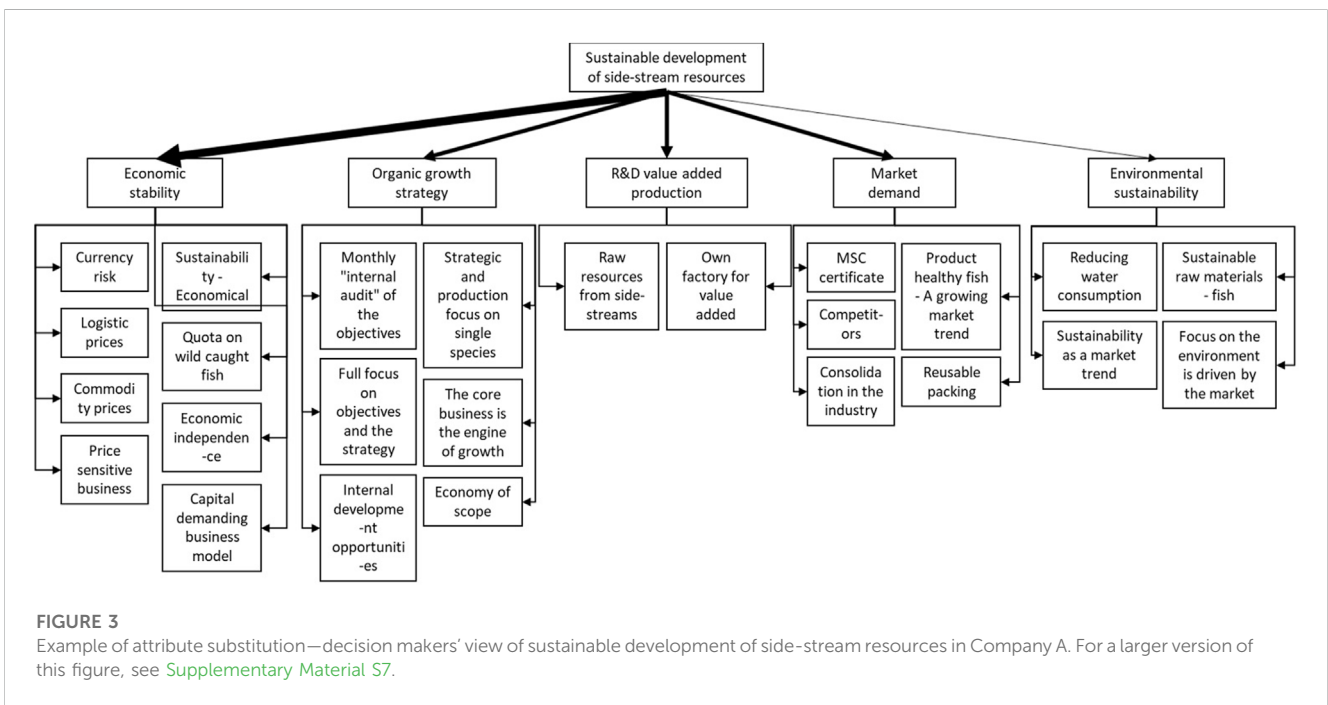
Sustainable development of side-stream resources

Economic stability

Currency risk

Logistic prices

Commodity prices

Price sensitive business

Sustainability - Economical

Quota on wild caught fish

Economic independence

Capital demanding business model

Organic growth strategy

Monthly "internal audit" of the objectives

Full focus on objectives and the strategy

Internal development opportunities

Strategic and production focus on single species

The core business is the engine of growth

Economy of scope

R&D value added production

Raw resources from side-streams

Own factory for value added

Market demand

MSC certificate

Competitors

Consolidation in the industry

Product healthy fish - A growing market trend

Reusable packing

Environmental sustainability

Reducing water consumption

Sustainability as a market trend

Sustainable raw materials - fish

Focus on the environment is driven by the market

FIGURE 3
Example of attribute substitution—decision makers' view of sustainable development of side-stream resources in Company A. For a larger version of this figure, see Supplementary Material S7.